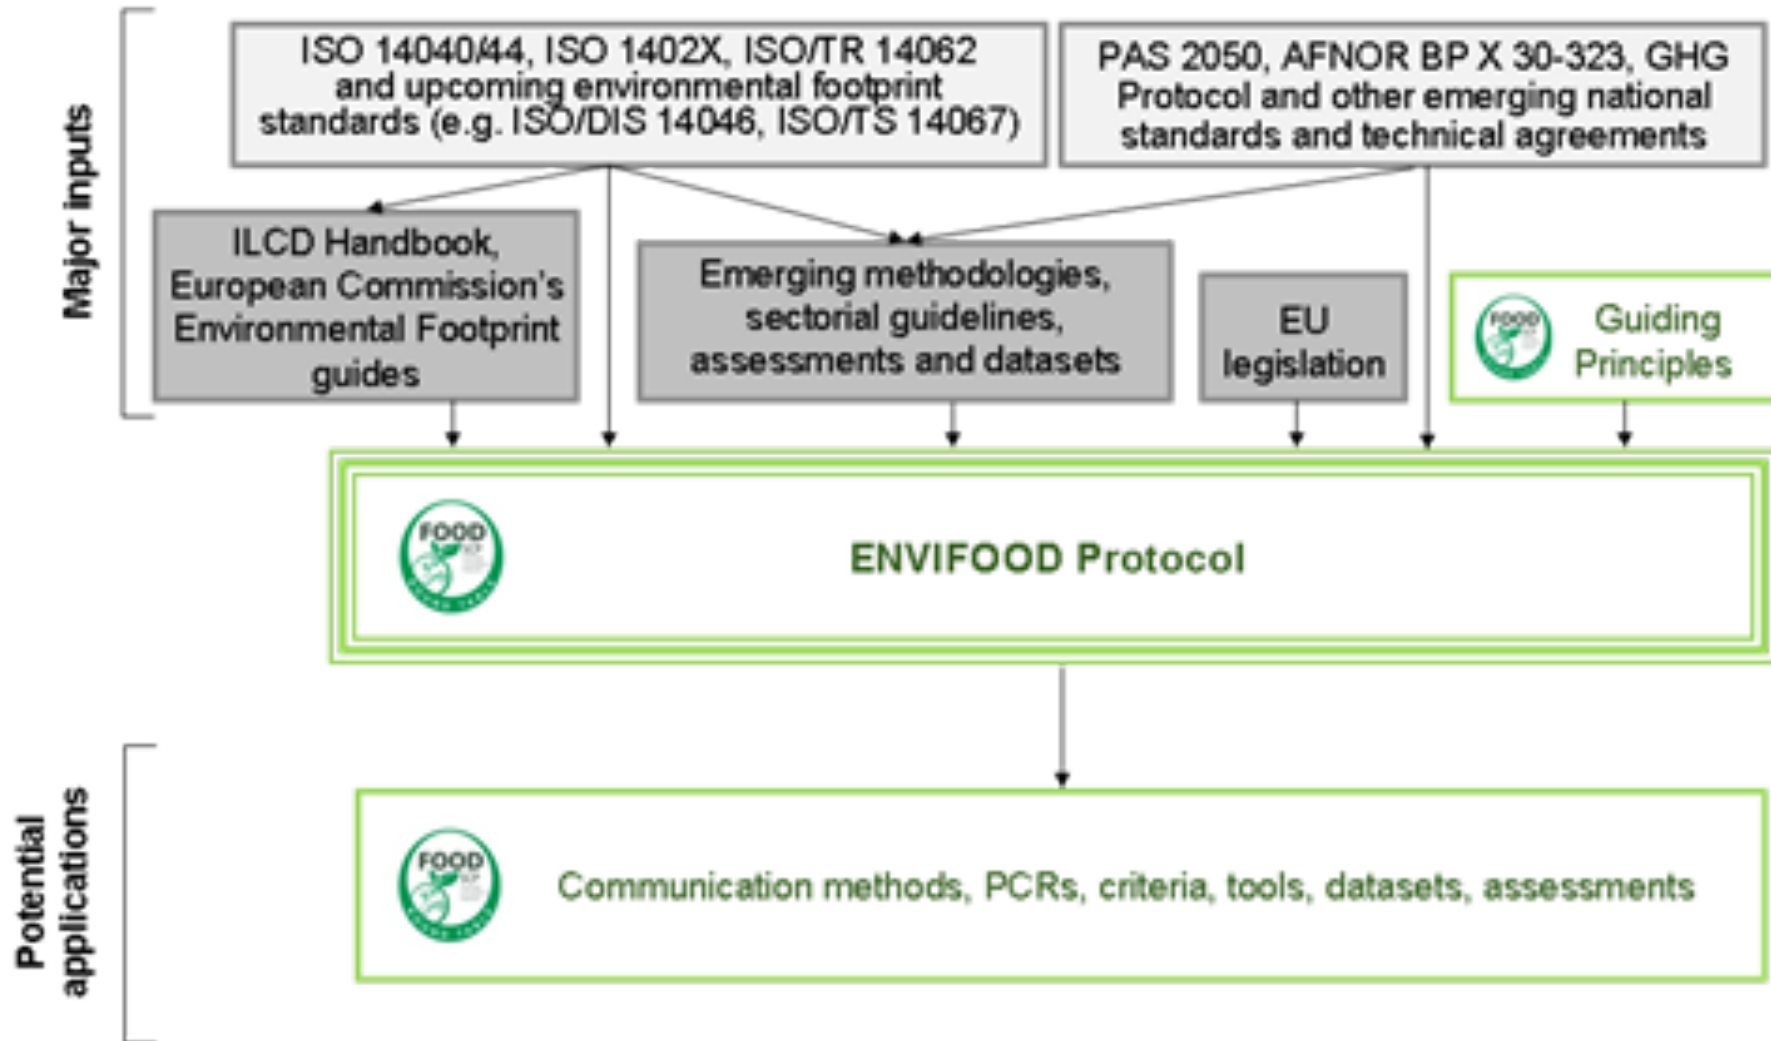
Major inputs

ISO 14040/44, ISO 1402X, ISO/TR 14062 and upcoming environmental footprint standards (e.g. ISO/DIS 14046, ISO/TS 14067)

PAS 2050, AFNOR BP X 30-323, GHG Protocol and other emerging national standards and technical agreements

ILCD Handbook, European Commission's Environmental Footprint guides

Emerging methodologies, sectorial guidelines, assessments and datasets

EU legislation

FOOD

Guiding Principles

FOOD

ENVIFOOD Protocol

Potential applications

FOOD

Communication methods, PCRs, criteria, tools, datasets, assessments